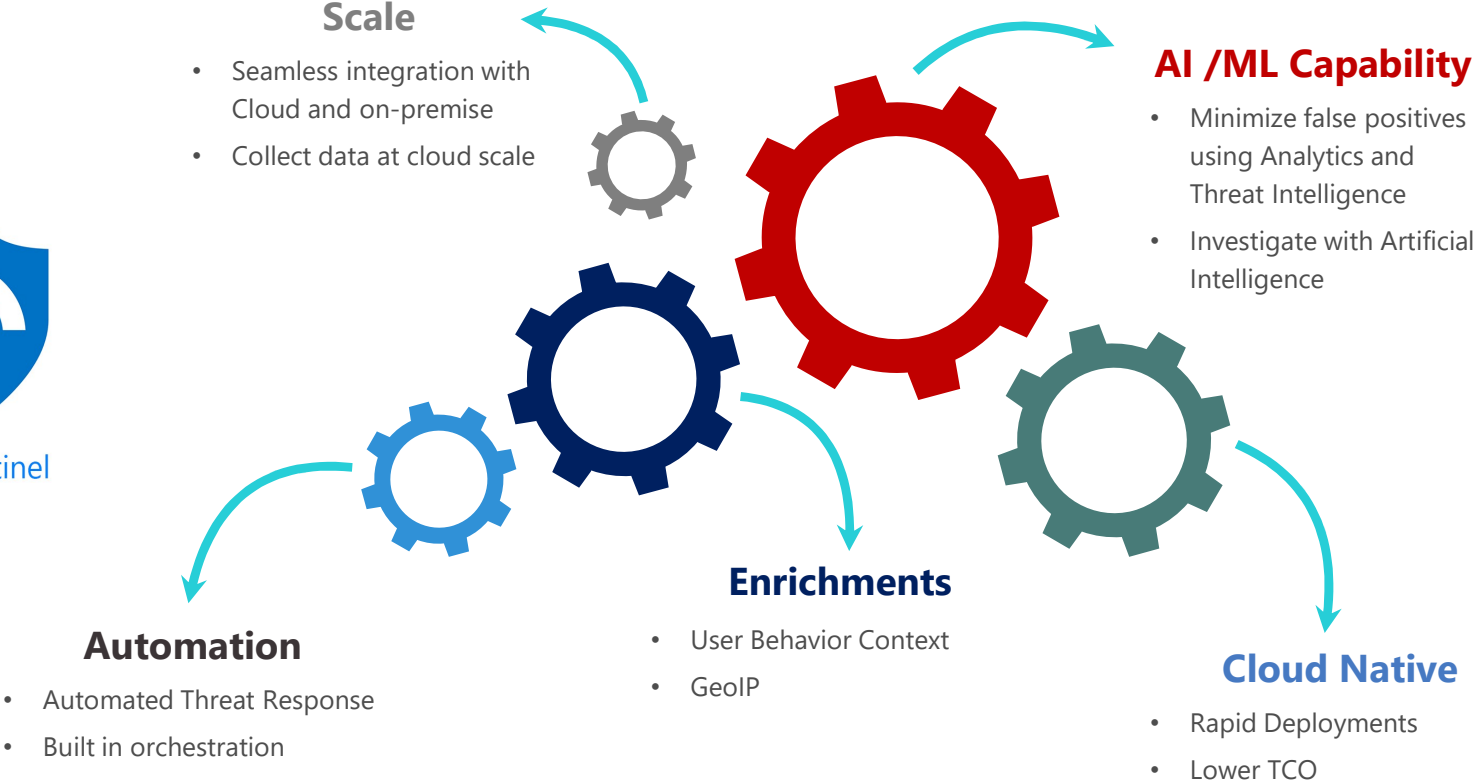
Scale

- Seamless integration with Cloud and on-premise
- Collect data at cloud scale

AI /ML Capability

- Minimize false positives using Analytics and Threat Intelligence
- Investigate with Artificial Intelligence

tinel

Enrichments

- User Behavior Context
- GeoIP

Automation

- Automated Threat Response
- Built in orchestration

Cloud Native

- Rapid Deployments
- Lower TCO